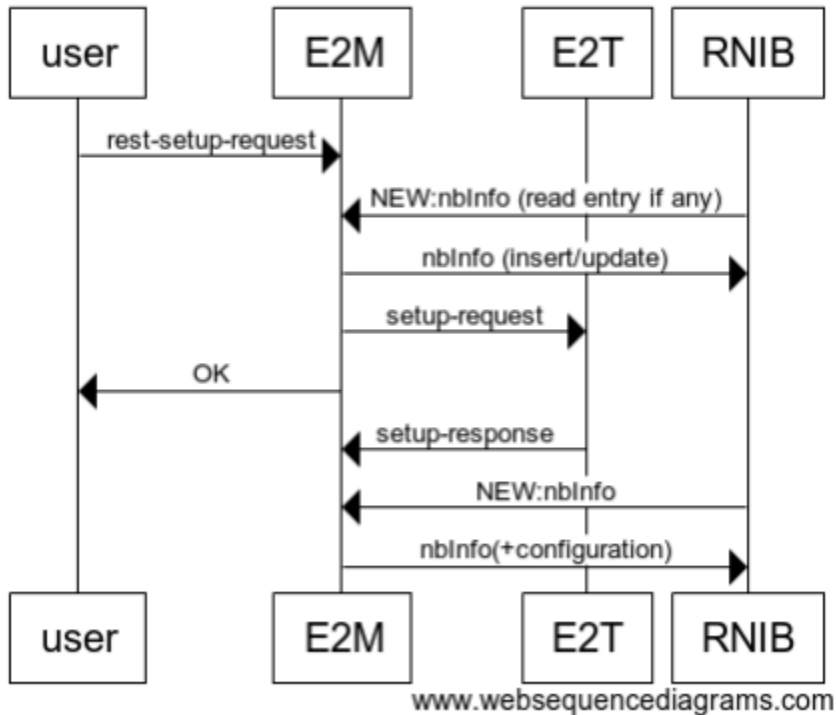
user E2M E2T RNIB

rest-setup-request

NEW:nbInfo (read entry if any)

nbInfo (insert/update)

setup-request

OK

setup-response

NEW:nbInfo

nbInfo(+configuration)

user E2M E2T RNIB

www.websequencediagrams.com